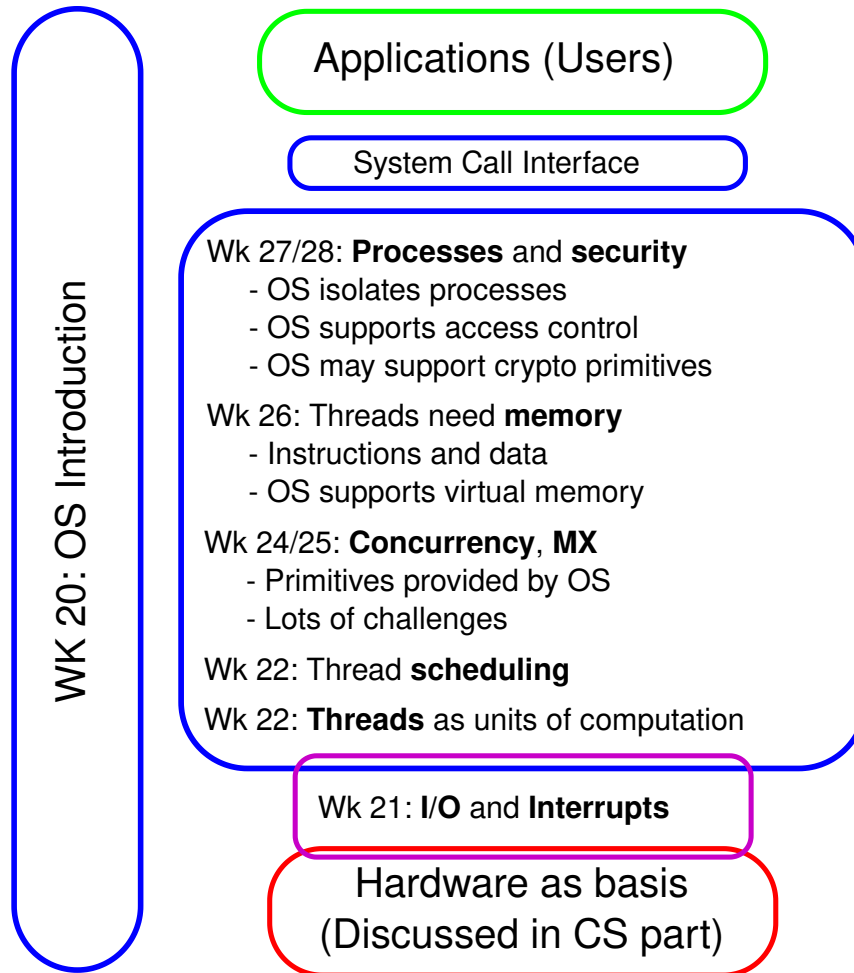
WK 20: OS Introduction

Applications (Users)

System Call Interface

Wk 27/28: **Processes** and **security**
- OS isolates processes
- OS supports access control
- OS may support crypto primitives

Wk 26: Threads need **memory**
- Instructions and data
- OS supports virtual memory

Wk 24/25: **Concurrency**, **MX**
- Primitives provided by OS
- Lots of challenges

Wk 22: Thread **scheduling**

Wk 22: **Threads** as units of computation

Wk 21: **I/O** and **Interrupts**

Hardware as basis
(Discussed in CS part)